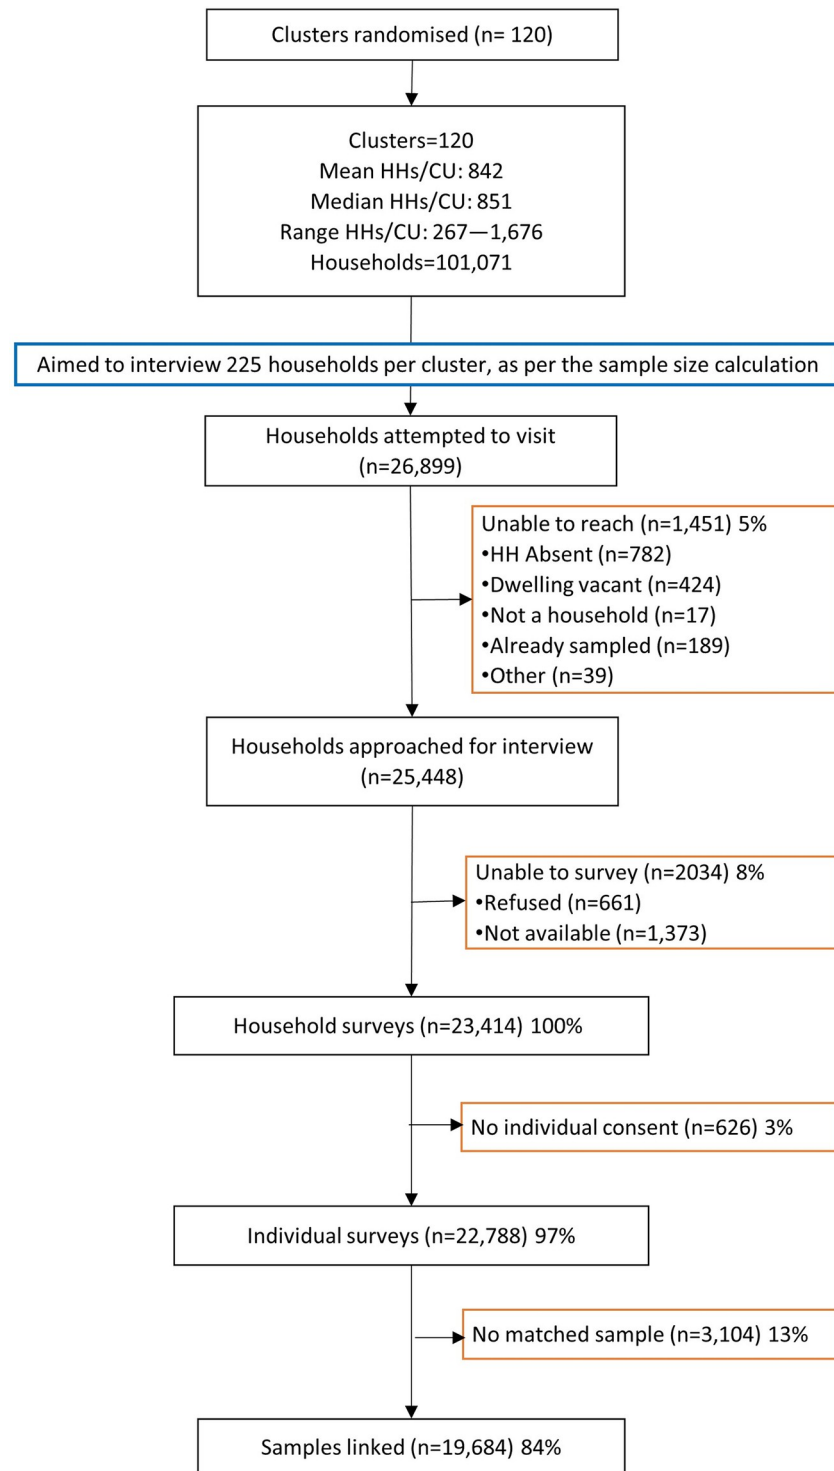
Clusters randomised (n= 120)

Clusters=120
Mean HHs/CU: 842
Median HHs/CU: 851
Range HHs/CU: 267—1,676
Households=101,071

Aimed to interview 225 households per cluster, as per the sample size calculation

Households attempted to visit (n=26,899)

Unable to reach (n=1,451) 5%
•HH Absent (n=782)
•Dwelling vacant (n=424)
•Not a household (n=17)
•Already sampled (n=189)
•Other (n=39)

Households approached for interview (n=25,448)

Unable to survey (n=2034) 8%
•Refused (n=661)
•Not available (n=1,373)

Household surveys (n=23,414) 100%

No individual consent (n=626) 3%

Individual surveys (n=22,788) 97%

No matched sample (n=3,104) 13%

Samples linked (n=19,684) 84%